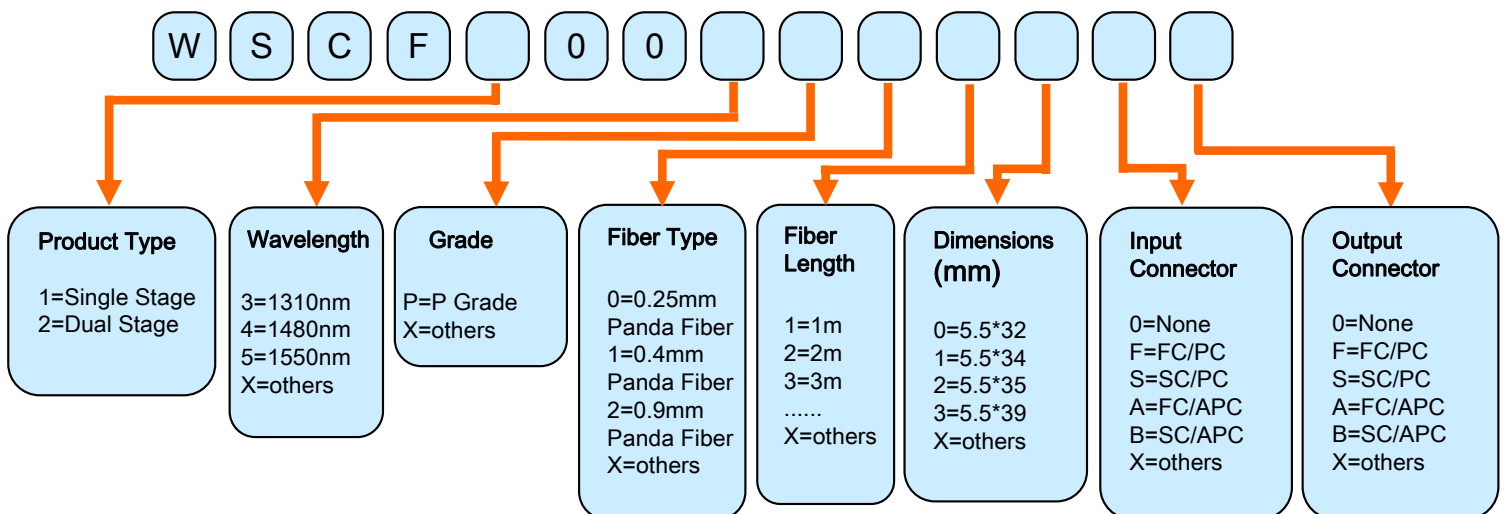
W S C F 0 0

Product Type

1=Single Stage
2=Dual Stage

Wavelength

3=1310nm
4=1480nm
5=1550nm
X=others

Grade

P=P Grade
X=others

Fiber Type

0=0.25mm Panda Fiber
1=0.4mm Panda Fiber
2=0.9mm Panda Fiber
X=others

Fiber Length

1=1m
2=2m
3=3m
......
X=others

Dimensions (mm)

0=5.5*32
1=5.5*34
2=5.5*35
3=5.5*39
X=others

Input Connector

0=None
F=FC/PC
S=SC/PC
A=FC/APC
B=SC/APC
X=others

Output Connector

0=None
F=FC/PC
S=SC/PC
A=FC/APC
B=SC/APC
X=others